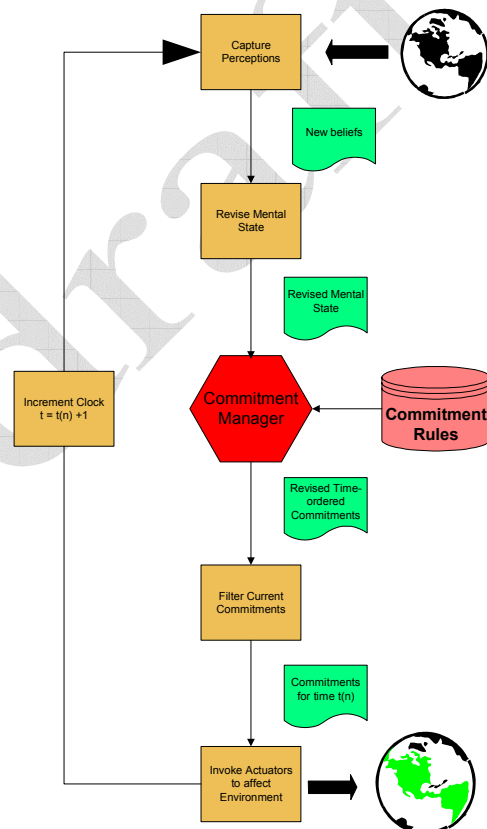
Capture Perceptions

New beliefs

Revise Mental State

Revised Mental State

Increment Clock t = t(n) +1

Commitment Manager

Commitment Rules

Revised Time-ordered Commitments

Filter Current Commitments

Commitments for time t(n)

Invoke Actuators to affect Environment

Draft